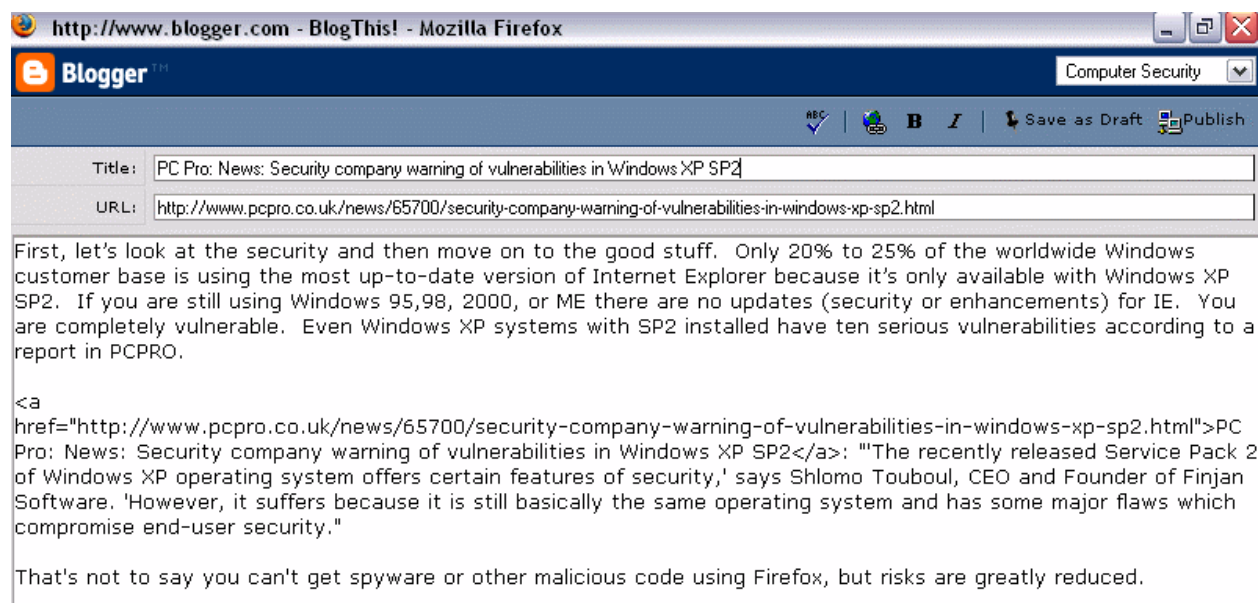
http://www.blogger.com - BlogThis! - Mozilla Firefox

Blogger™

Computer Security

B I Save as Draft Publish

Title: PC Pro: News: Security company warning of vulnerabilities in Windows XP SP2

URL: http://www.pcpro.co.uk/news/65700/security-company-warning-of-vulnerabilities-in-windows-xp-sp2.html

First, let's look at the security and then move on to the good stuff. Only 20% to 25% of the worldwide Windows customer base is using the most up-to-date version of Internet Explorer because it's only available with Windows XP SP2. If you are still using Windows 95,98, 2000, or ME there are no updates (security or enhancements) for IE. You are completely vulnerable. Even Windows XP systems with SP2 installed have ten serious vulnerabilities according to a report in PCPRO.

<a href="http://www.pcpro.co.uk/news/65700/security-company-warning-of-vulnerabilities-in-windows-xp-sp2.html">PC Pro: News: Security company warning of vulnerabilities in Windows XP SP2</a>: "'The recently released Service Pack 2 of Windows XP operating system offers certain features of security,' says Shlomo Touboul, CEO and Founder of Finjan Software. 'However, it suffers because it is still basically the same operating system and has some major flaws which compromise end-user security."

That's not to say you can't get spyware or other malicious code using Firefox, but risks are greatly reduced.